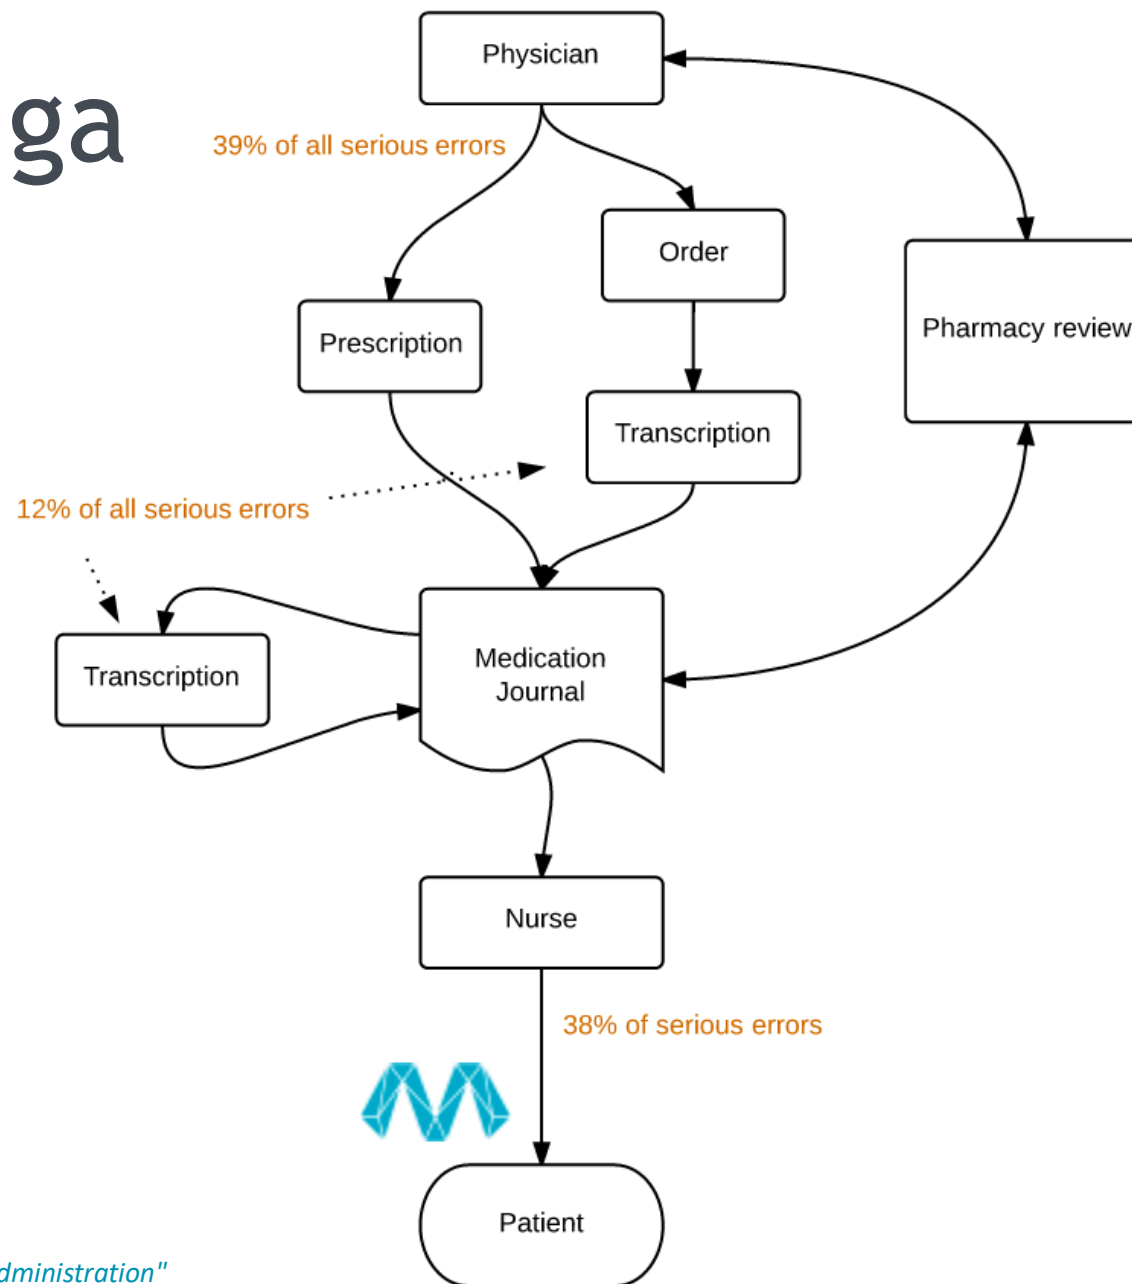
ga

Physician

39% of all serious errors

Order

Pharmacy review

Prescription

Transcription

12% of all serious errors

Transcription

Medication Journal

Nurse

38% of serious errors

Patient

dministration"